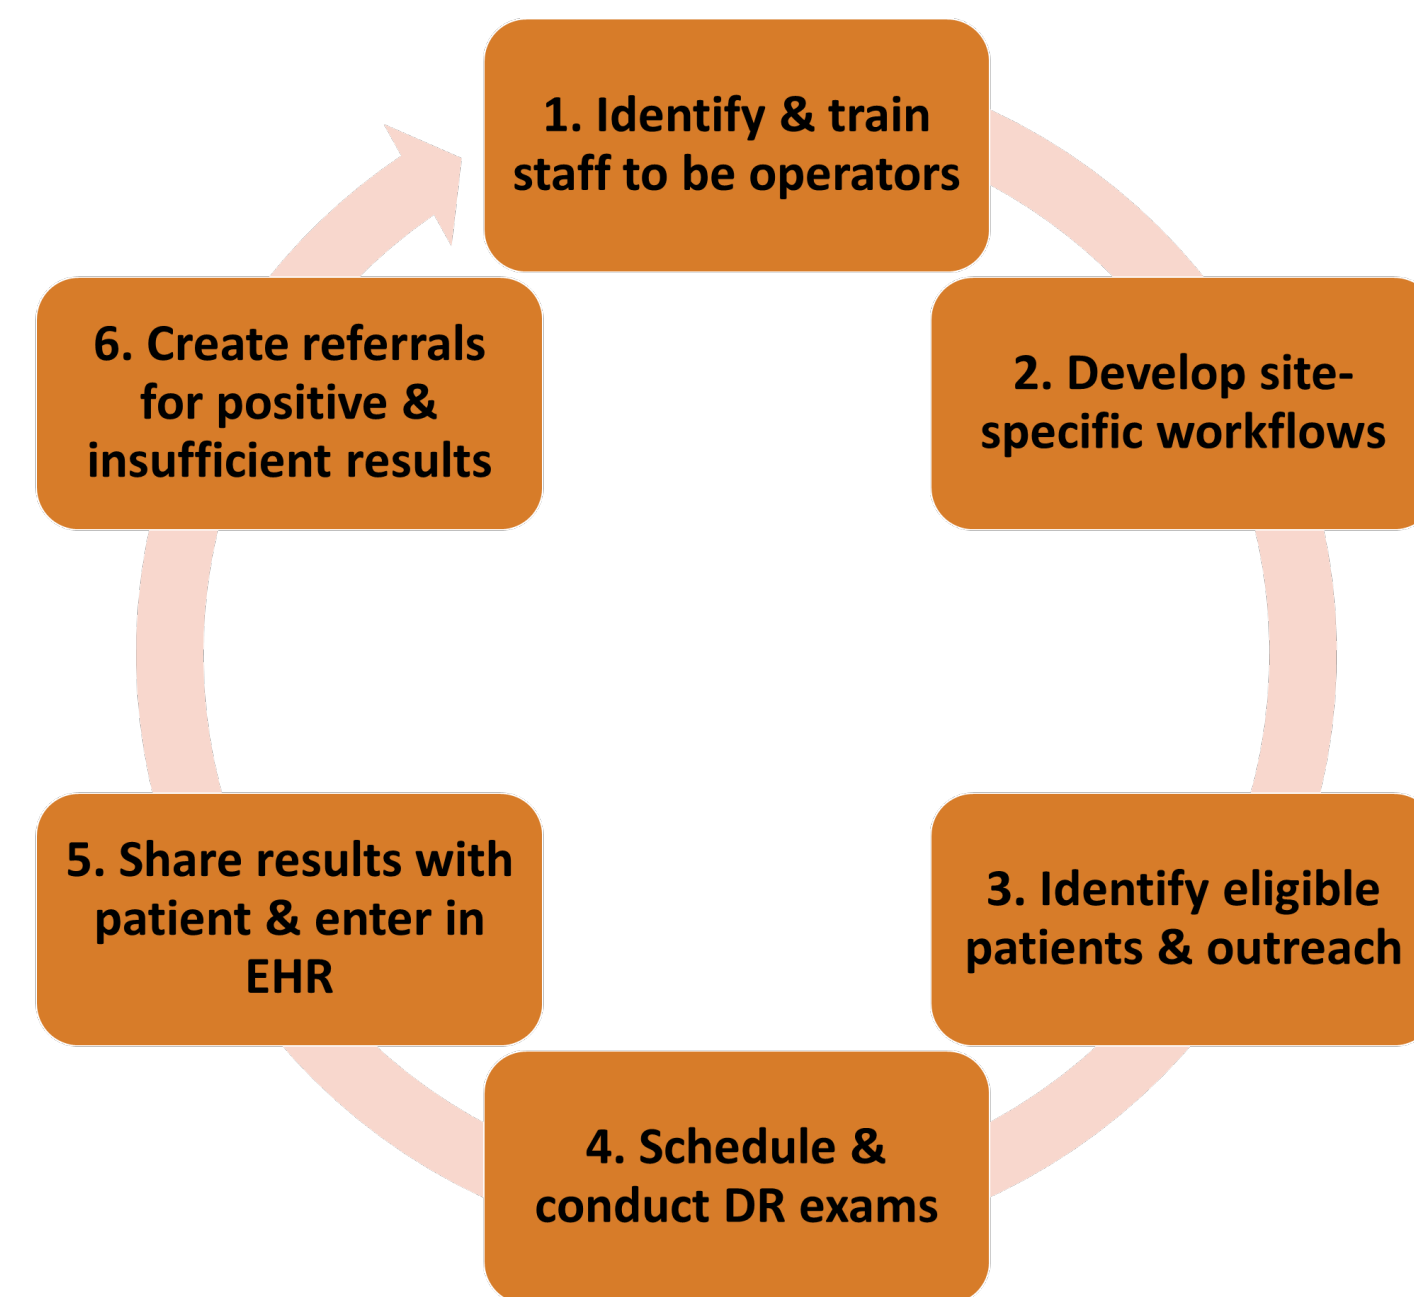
1. Identify & train staff to be operators

2. Develop site-specific workflows

3. Identify eligible patients & outreach

4. Schedule & conduct DR exams

5. Share results with patient & enter in EHR

6. Create referrals for positive & insufficient results